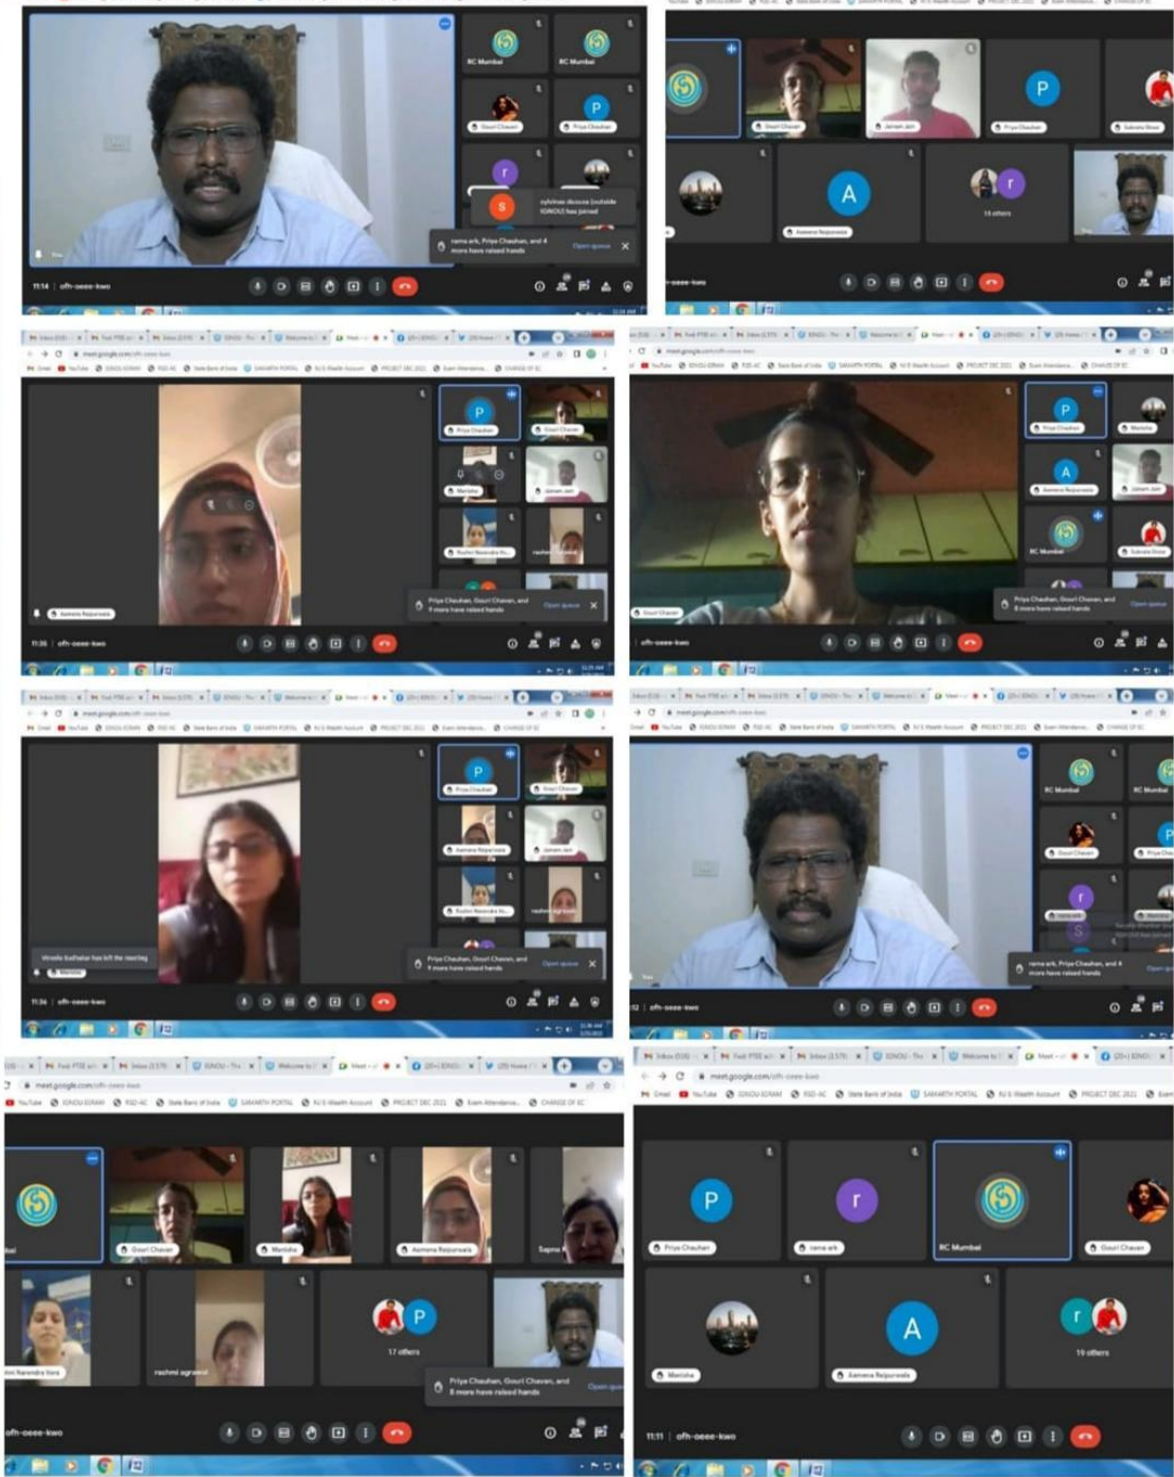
RC Mumbai
RC Mumbai
Gouri Chavan
Priya Chauhan
sylvinas dsouza (outside IGNOU) has joined
rama ark, Priya Chauhan, and 4 more have raised hands
Open queue
11:14 | ofh-oeee-kwo

Gouri Chavan
Jainam Jain
Priya Chauhan
Aameena Rajparwala
14 others
ofh-oeee-kwo

meet.google.com/ofh-oeee-kwo
Priya Chauhan
Gouri Chavan
Manisha
Jainam Jain
Rushni Narendra
rachmi agrawal
Aameena Rajparwala
Priya Chauhan, Gouri Chavan, and 9 more have raised hands
Open queue
11:35 | ofh-oeee-kwo

meet.google.com/ofh-oeee-kwo
Priya Chauhan
Manisha
Aameena Rajparwala
Jainam Jain
RC Mumbai
Gouri Chavan
Priya Chauhan, Gouri Chavan, and 8 more have raised hands
Open queue
ofh-oeee-kwo

meet.google.com/ofh-oeee-kwo
Priya Chauhan
Gouri Chavan
Aameena Rajparwala
Jainam Jain
Rushni Narendra
rachmi agrawal
Vinesha Sudhakar has left the meeting
Manisha
Priya Chauhan, Gouri Chavan, and 9 more have raised hands
Open queue
11:36 | ofh-oeee-kwo

meet.google.com/ofh-oeee-kwo
RC Mumbai
RC Mumbai
Gouri Chavan
Priya Chauhan
rama ark, Priya Chauhan, and 4 more have raised hands
Open queue
:12 | ofh-oeee-kwo

meet.google.com/ofh-oeee-kwo
Gouri Chavan
Manisha
Aameena Rajparwala
Sapna
rachmi agrawal
17 others
Priya Chauhan, Gouri Chavan, and 8 more have raised hands
Open queue
ofh-oeee-kwo

meet.google.com/ofh-oeee-kwo
Priya Chauhan
rama ark
RC Mumbai
Gouri Chavan
Manisha
Aameena Rajparwala
19 others
11:11 | ofh-oeee-kwo